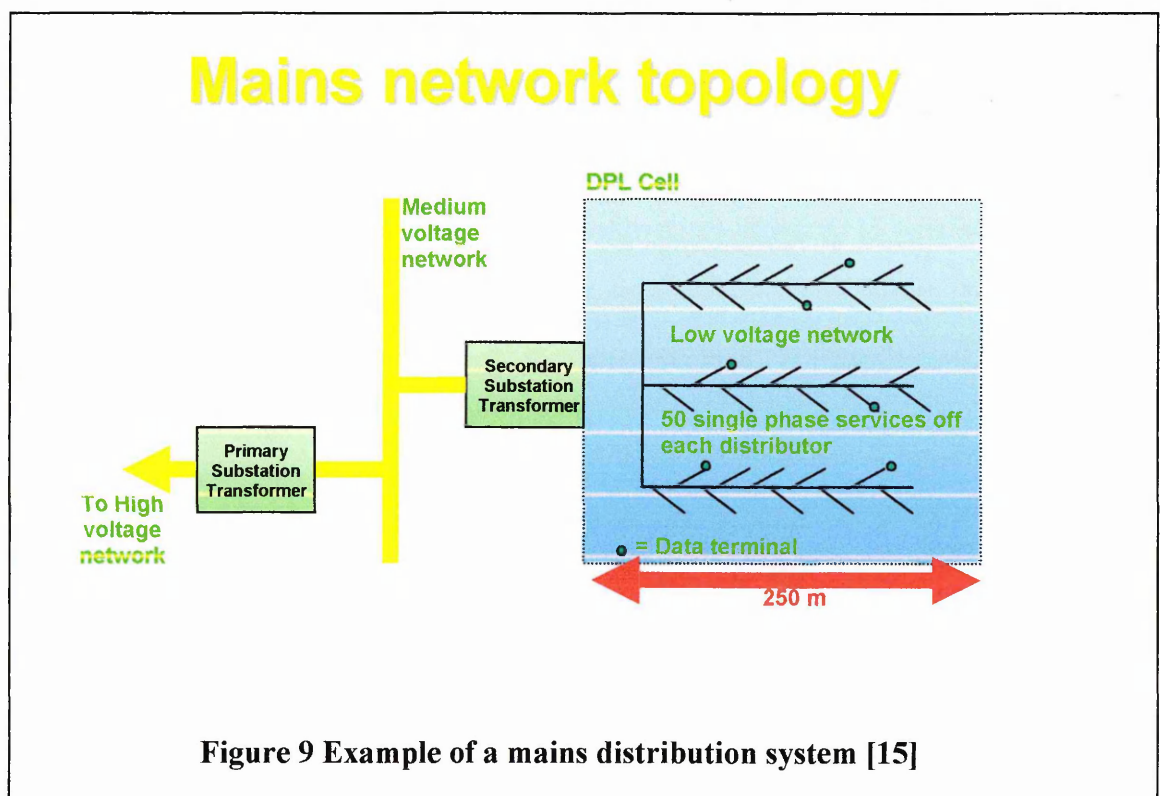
Mains network topology

DPL Cell

Medium voltage network

Low voltage network

Secondary Substation Transformer

50 single phase services off each distributor

Primary Substation Transformer

To High voltage network

= Data terminal

250 m

Figure 9 Example of a mains distribution system [15]